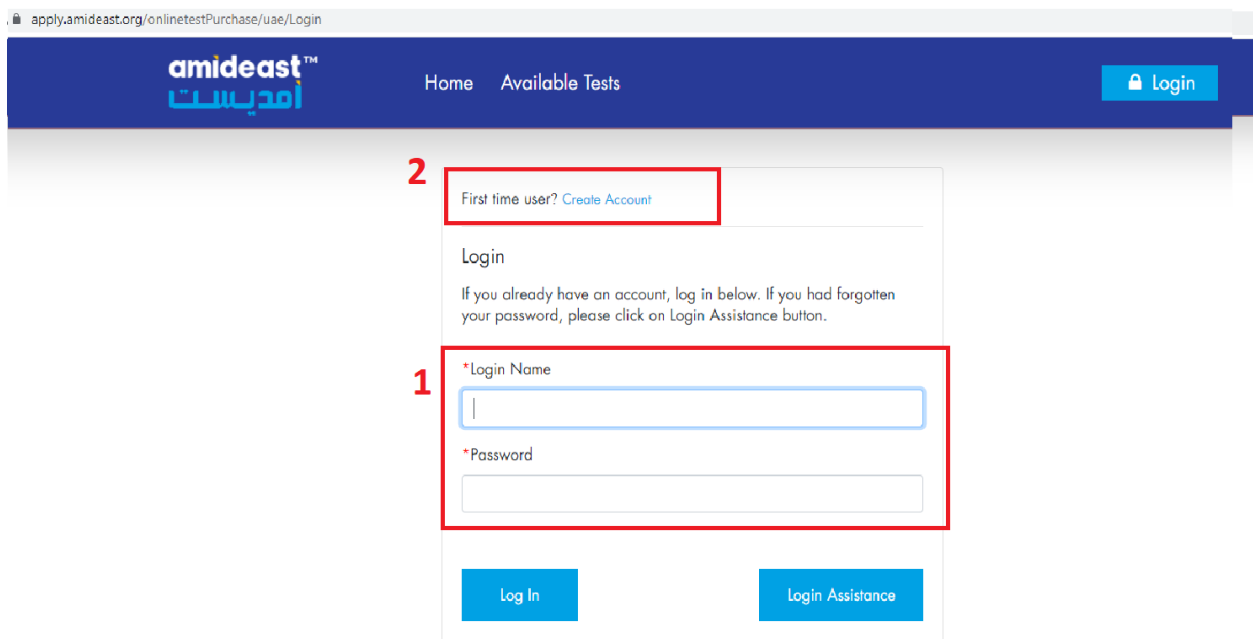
apply.amideast.org/onlinetestPurchase/uae/Login

amideast™
أمديست

Home Available Tests

Login

2

First time user? Create Account

Login

If you already have an account, log in below. If you had forgotten your password, please click on Login Assistance button.

1

*Login Name

*Password

Log In

Login Assistance